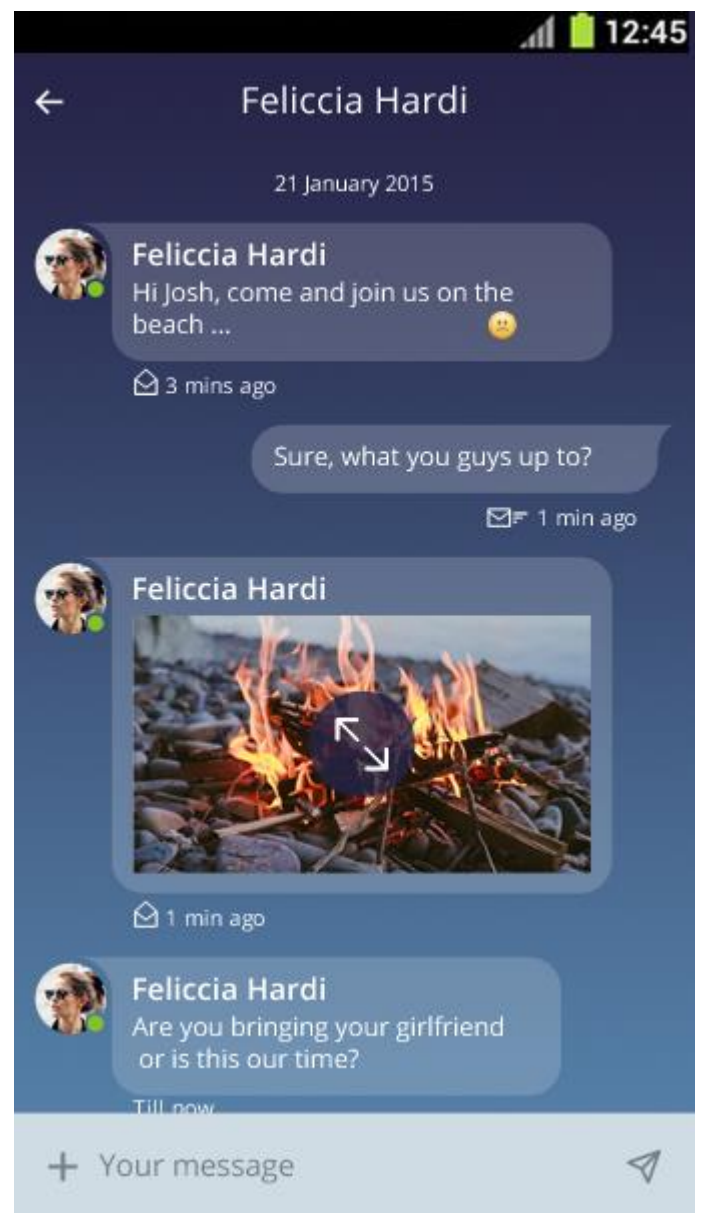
12:45

Feliccia Hardi

21 January 2015

Feliccia Hardi
Hi Josh, come and join us on the beach ...

3 mins ago

Sure, what you guys up to?

1 min ago

Feliccia Hardi

1 min ago

Feliccia Hardi
Are you bringing your girlfriend or is this our time?

Till now

+ Your message